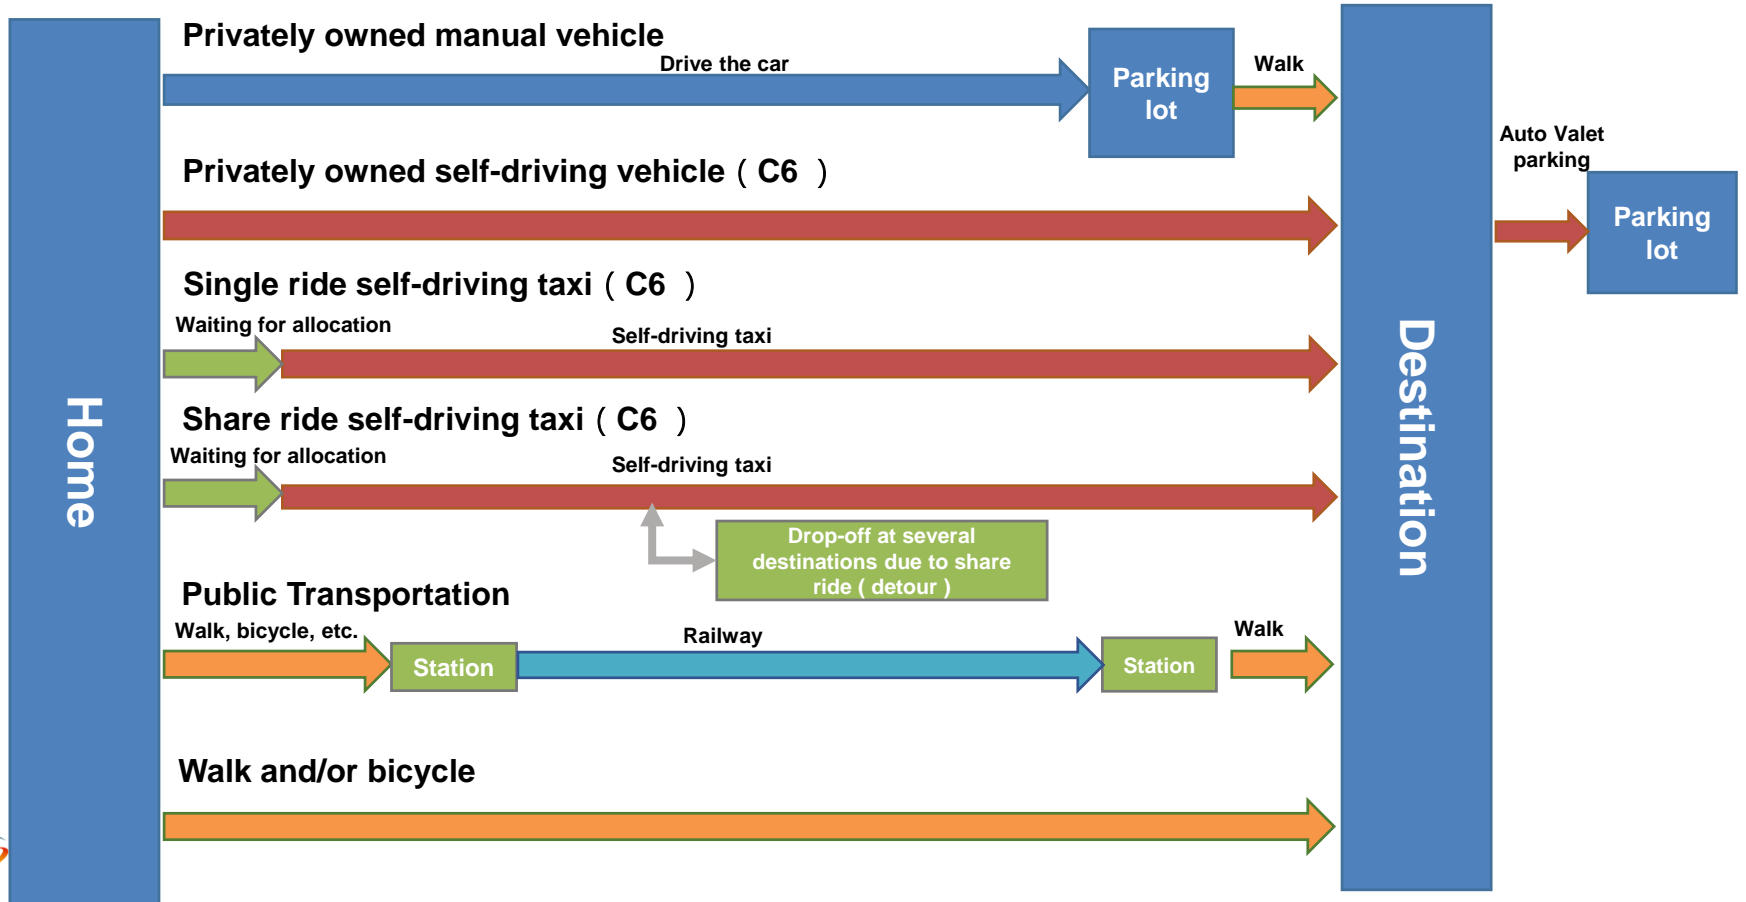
Home

Privately owned manual vehicle

Drive the car

Parking lot

Walk

Destination

Privately owned self-driving vehicle（C6 ）

Auto Valet parking

Parking lot

Single ride self-driving taxi（C6 ）

Waiting for allocation

Self-driving taxi

Share ride self-driving taxi（C6 ）

Waiting for allocation

Self-driving taxi

Drop-off at several destinations due to share ride ( detour )

Public Transportation

Walk, bicycle, etc.

Station

Railway

Station

Walk

Walk and/or bicycle